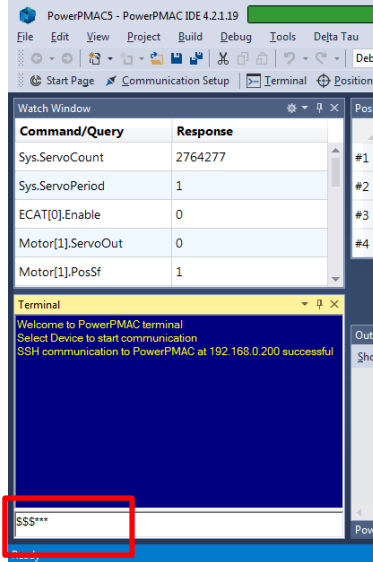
PowerPMAC5 - PowerPMAC IDE 4.2.1.19

File Edit View Project Build Debug Tools Delta Tau

Deb

Start Page Communication Setup Terminal Position

Watch Window

| Command/Query | Response |
|---|---|
| Sys.ServoCount | 2764277 |
| Sys.ServoPeriod | 1 |
| ECAT[0].Enable | 0 |
| Motor[1].ServoOut | 0 |
| Motor[1].PosSf | 1 |

Pos

#1

#2

#3

#4

Terminal

Welcome to PowerPMAC terminal
Select Device to start communication
SSH communication to PowerPMAC at 192.168.0.200 successful

Out

Sho

$$$***

Pow

Ready